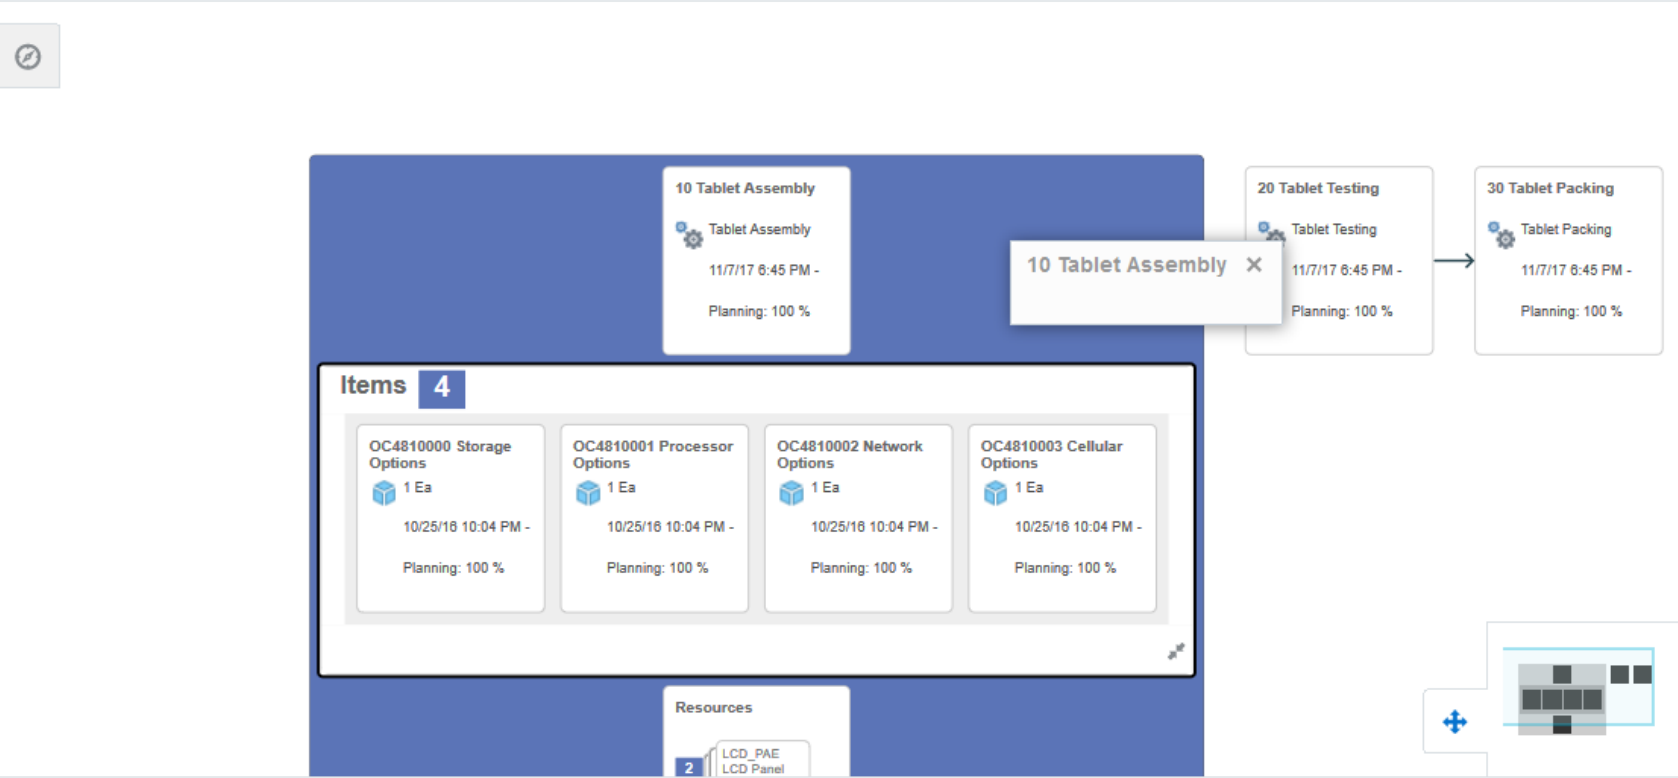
10 Tablet Assembly

Tablet Assembly

11/7/17 6:45 PM -

Planning: 100 %

10 Tablet Assembly ✕

20 Tablet Testing

Tablet Testing

11/7/17 6:45 PM -

Planning: 100 %

30 Tablet Packing

Tablet Packing

11/7/17 6:45 PM -

Planning: 100 %

Items 4

OC4810000 Storage Options

1 Ea

10/25/16 10:04 PM -

Planning: 100 %

OC4810001 Processor Options

1 Ea

10/25/16 10:04 PM -

Planning: 100 %

OC4810002 Network Options

1 Ea

10/25/16 10:04 PM -

Planning: 100 %

OC4810003 Cellular Options

1 Ea

10/25/16 10:04 PM -

Planning: 100 %

Resources

2 LCD_PAE LCD Panel